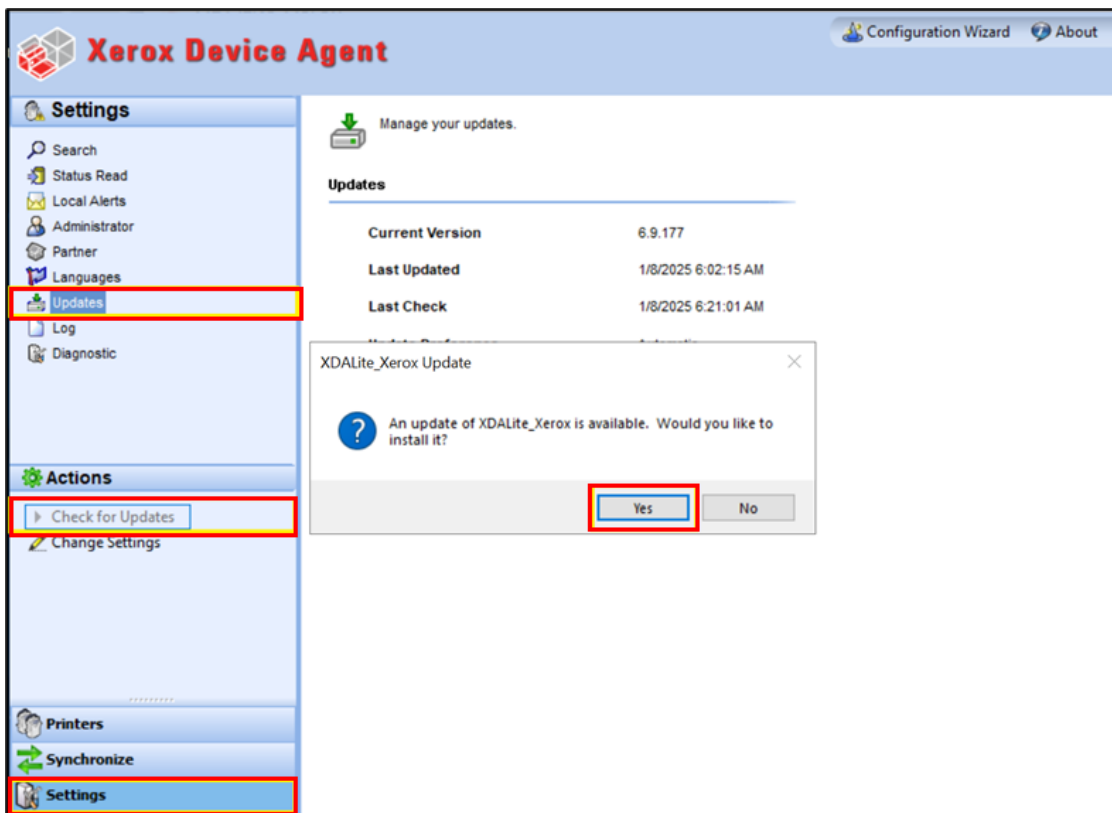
Xerox Device Agent

Configuration Wizard
About

Settings

Search
Status Read
Local Alerts
Administrator
Partner
Languages
Updates
Log
Diagnostic

Actions

Check for Updates
Change Settings

Printers
Synchronize
Settings

Manage your updates.

Updates

| Current Version | 6.9.177 |
|---|---|
| Last Updated | 1/8/2025 6:02:15 AM |
| Last Check | 1/8/2025 6:21:01 AM |

XDALite_Xerox Update

An update of XDALite_Xerox is available. Would you like to install it?

Yes
No